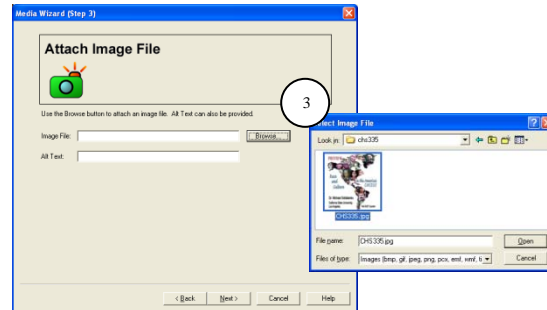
Media Wizard (Step 3)

Attach Image File

Use the Browse button to attach an image file. Alt Text can also be provided.

Image File:
Browse...

Alt Text:

< Back
Next >
Cancel
Help

3

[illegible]lect Image File

Look in: chs335

CHS335.jpg

File name: CHS335.jpg
Open

Files of type: Images (bmp, gif, jpeg, png, pcx, emf, wmf, ti
Cancel